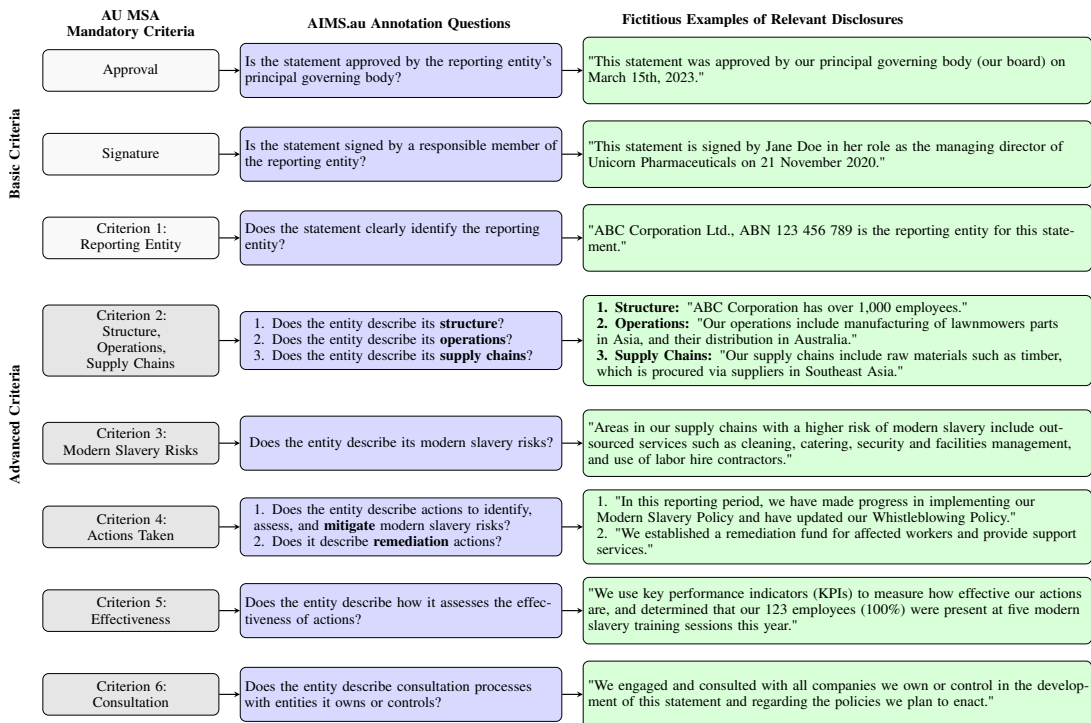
AU MSA Mandatory Criteria

AIMS.au Annotation Questions

Fictitious Examples of Relevant Disclosures

Basic Criteria

Approval

Is the statement approved by the reporting entity's principal governing body?

"This statement was approved by our principal governing body (our board) on March 15th, 2023."

Signature

Is the statement signed by a responsible member of the reporting entity?

"This statement is signed by Jane Doe in her role as the managing director of Unicorn Pharmaceuticals on 21 November 2020."

Criterion 1: Reporting Entity

Does the statement clearly identify the reporting entity?

"ABC Corporation Ltd., ABN 123 456 789 is the reporting entity for this statement."

Advanced Criteria

Criterion 2: Structure, Operations, Supply Chains

1. Does the entity describe its **structure**?
2. Does the entity describe its **operations**?
3. Does the entity describe its **supply chains**?

**1. Structure:** "ABC Corporation has over 1,000 employees."
**2. Operations:** "Our operations include manufacturing of lawnmowers parts in Asia, and their distribution in Australia."
**3. Supply Chains:** "Our supply chains include raw materials such as timber, which is procured via suppliers in Southeast Asia."

Criterion 3: Modern Slavery Risks

Does the entity describe its modern slavery risks?

"Areas in our supply chains with a higher risk of modern slavery include outsourced services such as cleaning, catering, security and facilities management, and use of labor hire contractors."

Criterion 4: Actions Taken

1. Does the entity describe actions to identify, assess, and **mitigate** modern slavery risks?
2. Does it describe **remediation** actions?

1. "In this reporting period, we have made progress in implementing our Modern Slavery Policy and have updated our Whistleblowing Policy."
2. "We established a remediation fund for affected workers and provide support services."

Criterion 5: Effectiveness

Does the entity describe how it assesses the effectiveness of actions?

"We use key performance indicators (KPIs) to measure how effective our actions are, and determined that our 123 employees (100%) were present at five modern slavery training sessions this year."

Criterion 6: Consultation

Does the entity describe consultation processes with entities it owns or controls?

"We engaged and consulted with all companies we own or control in the development of this statement and regarding the policies we plan to enact."